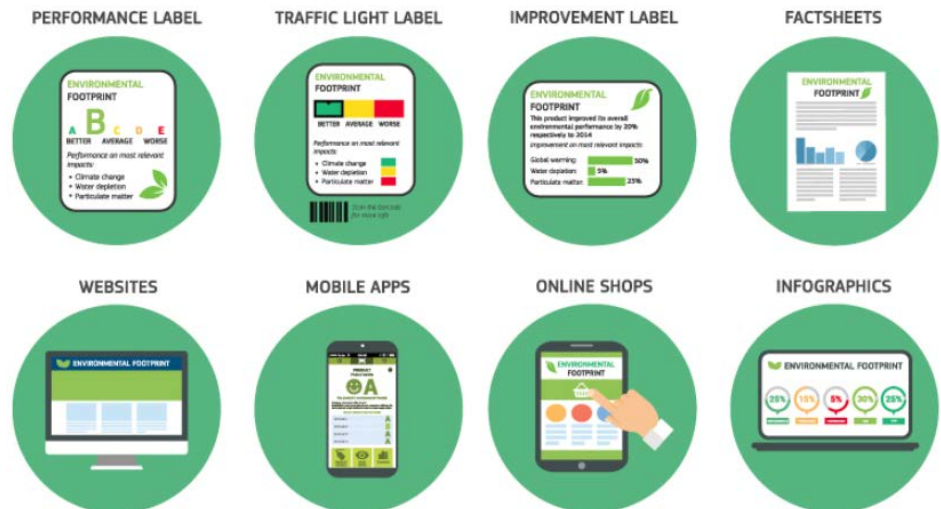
PERFORMANCE LABEL

ENVIRONMENTAL FOOTPRINT

A B C D E

BETTER AVERAGE WORSE

Performance on most relevant impacts:

- Climate change
- Water depletion
- Particulate matter

TRAFFIC LIGHT LABEL

ENVIRONMENTAL FOOTPRINT

BETTER AVERAGE WORSE

Performance on most relevant impacts:

- Climate change
- Water depletion
- Particulate matter

Scan the barcode for more info

IMPROVEMENT LABEL

ENVIRONMENTAL FOOTPRINT

This product improved its overall environmental performance by 20% respectively to 2014

Improvement on most relevant impacts:

Global warming: 50%

Water depletion: 5%

Particulate matter: 25%

FACTSHEETS

ENVIRONMENTAL FOOTPRINT

WEBSITES

ENVIRONMENTAL FOOTPRINT

MOBILE APPS

PRODUCT FOOTPRINT

A

ONLINE SHOPS

ENVIRONMENTAL FOOTPRINT

INFOGRAPHICS

ENVIRONMENTAL FOOTPRINT

25% 15% 5% 30% 25%